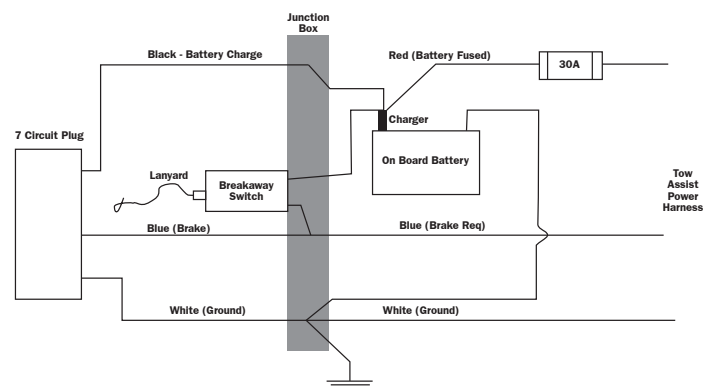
Junction Box

Black - Battery Charge

Red (Battery Fused)

30A

Charger

7 Circuit Plug

On Board Battery

Lanyard

Breakaway Switch

Tow Assist Power Harness

Blue (Brake)

Blue (Brake Req)

White (Ground)

White (Ground)